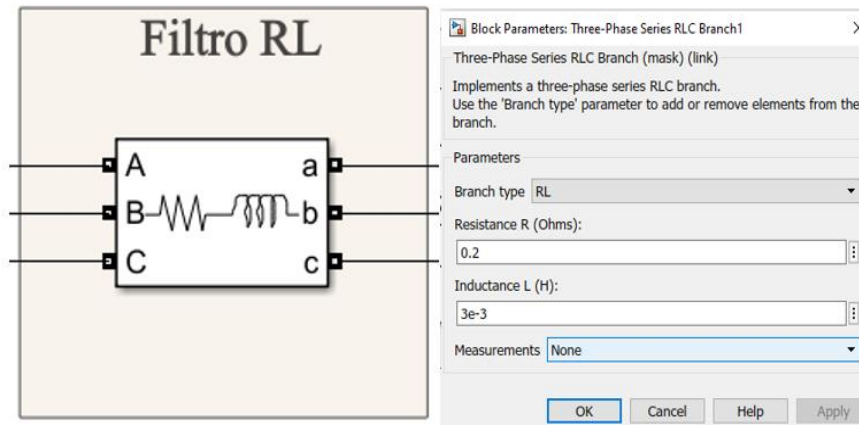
Filtro RL

A
B
C
a
b
c

Block Parameters: Three-Phase Series RLC Branch1

Three-Phase Series RLC Branch (mask) (link)

Implements a three-phase series RLC branch.
Use the 'Branch type' parameter to add or remove elements from the branch.

Parameters

Branch type RL

Resistance R (Ohms):

0.2

Inductance L (H):

3e-3

Measurements None

OK Cancel Help Apply